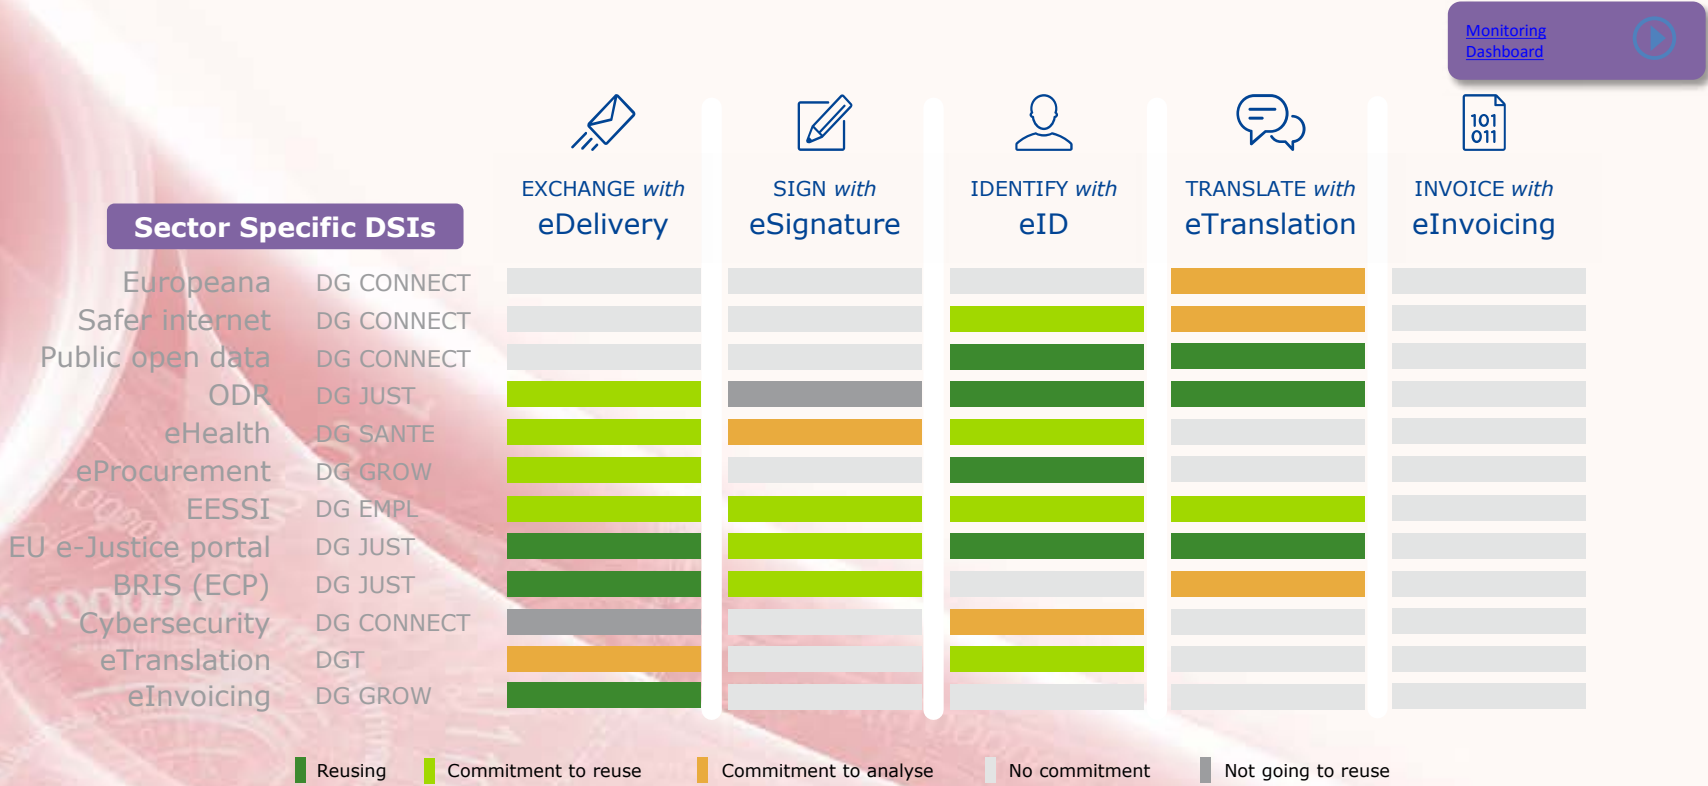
Monitoring Dashboard

Sector Specific DSIs

EXCHANGE with
eDelivery

SIGN with
eSignature

IDENTIFY with
eID

TRANSLATE with
eTranslation

INVOICE with
eInvoicing

| | | | | | | |
|---|---|---|---|---|---|---|
| Europeana | DG CONNECT | | | | | |
| Safer internet | DG CONNECT | | | | | |
| Public open data | DG CONNECT | | | | | |
| ODR | DG JUST | | | | | |
| eHealth | DG SANTE | | | | | |
| eProcurement | DG GROW | | | | | |
| EESSI | DG EMPL | | | | | |
| EU e-Justice portal | DG JUST | | | | | |
| BRIS (ECP) | DG JUST | | | | | |
| Cybersecurity | DG CONNECT | | | | | |
| eTranslation | DGT | | | | | |
| eInvoicing | DG GROW | | | | | |

Reusing Commitment to reuse Commitment to analyse No commitment Not going to reuse